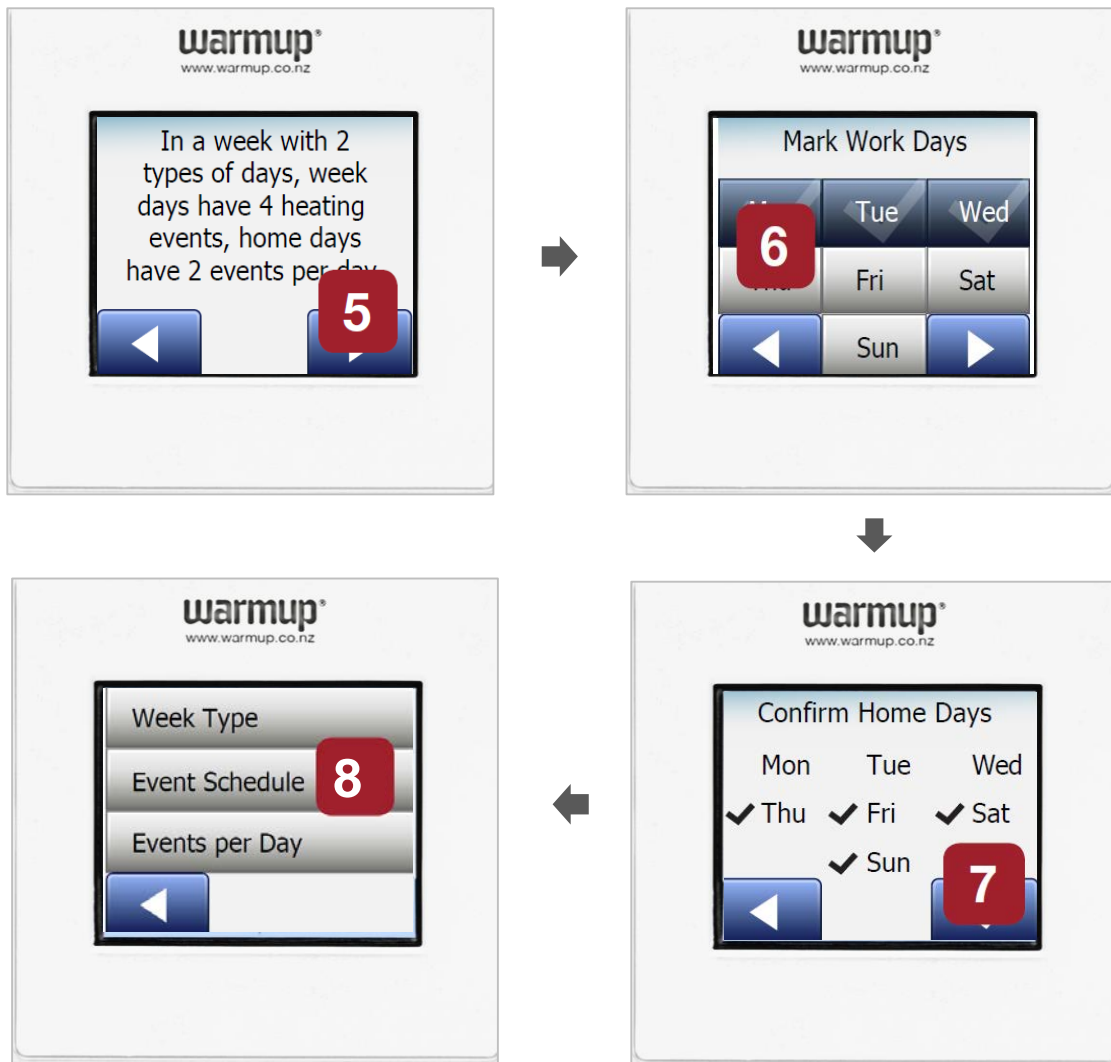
warmup®
www.warmup.co.nz

In a week with 2 types of days, week days have 4 heating events, home days have 2 events per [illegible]

5

warmup®
www.warmup.co.nz

Mark Work Days

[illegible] Tue Wed

6

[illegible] Fri Sat

Sun

warmup®
www.warmup.co.nz

Confirm Home Days

Mon Tue Wed

✔ Thu ✔ Fri ✔ Sat

✔ Sun

7

warmup®
www.warmup.co.nz

Week Type

Event Schedule

8

Events per Day